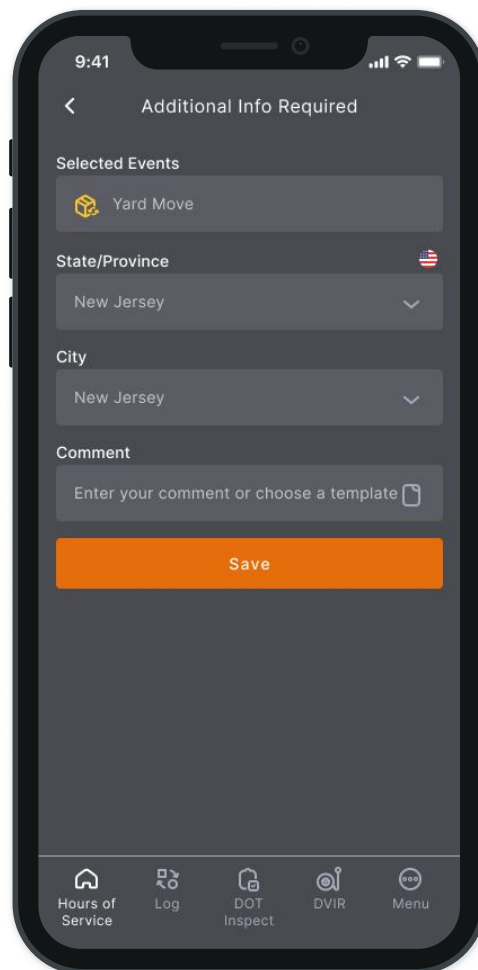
9:41

Additional Info Required

Selected Events

Yard Move

State/Province

New Jersey

City

New Jersey

Comment

Enter your comment or choose a template

Save

Hours of Service
Log
DOT Inspect
DVIR
Menu